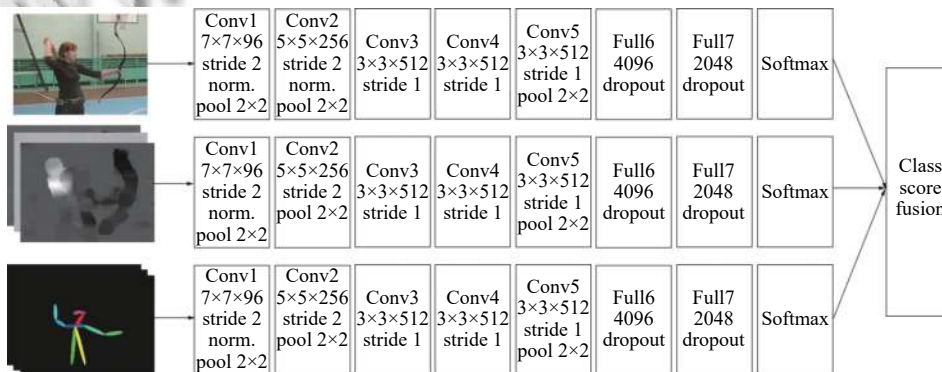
Conv1 7×7×96 stride 2 norm. pool 2×2

Conv2 5×5×256 stride 2 norm. pool 2×2

Conv3 3×3×512 stride 1

Conv4 3×3×512 stride 1

Conv5 3×3×512 stride 1 pool 2×2

Full6 4096 dropout

Full7 2048 dropout

Softmax

Conv1 7×7×96 stride 2 norm. pool 2×2

Conv2 5×5×256 stride 2 pool 2×2

Conv3 3×3×512 stride 1

Conv4 3×3×512 stride 1

Conv5 3×3×512 stride 1 pool 2×2

Full6 4096 dropout

Full7 2048 dropout

Softmax

Class score fusion

Conv1 7×7×96 stride 2 norm. pool 2×2

Conv2 5×5×256 stride 2 pool 2×2

Conv3 3×3×512 stride 1

Conv4 3×3×512 stride 1

Conv5 3×3×512 stride 1 pool 2×2

Full6 4096 dropout

Full7 2048 dropout

Softmax